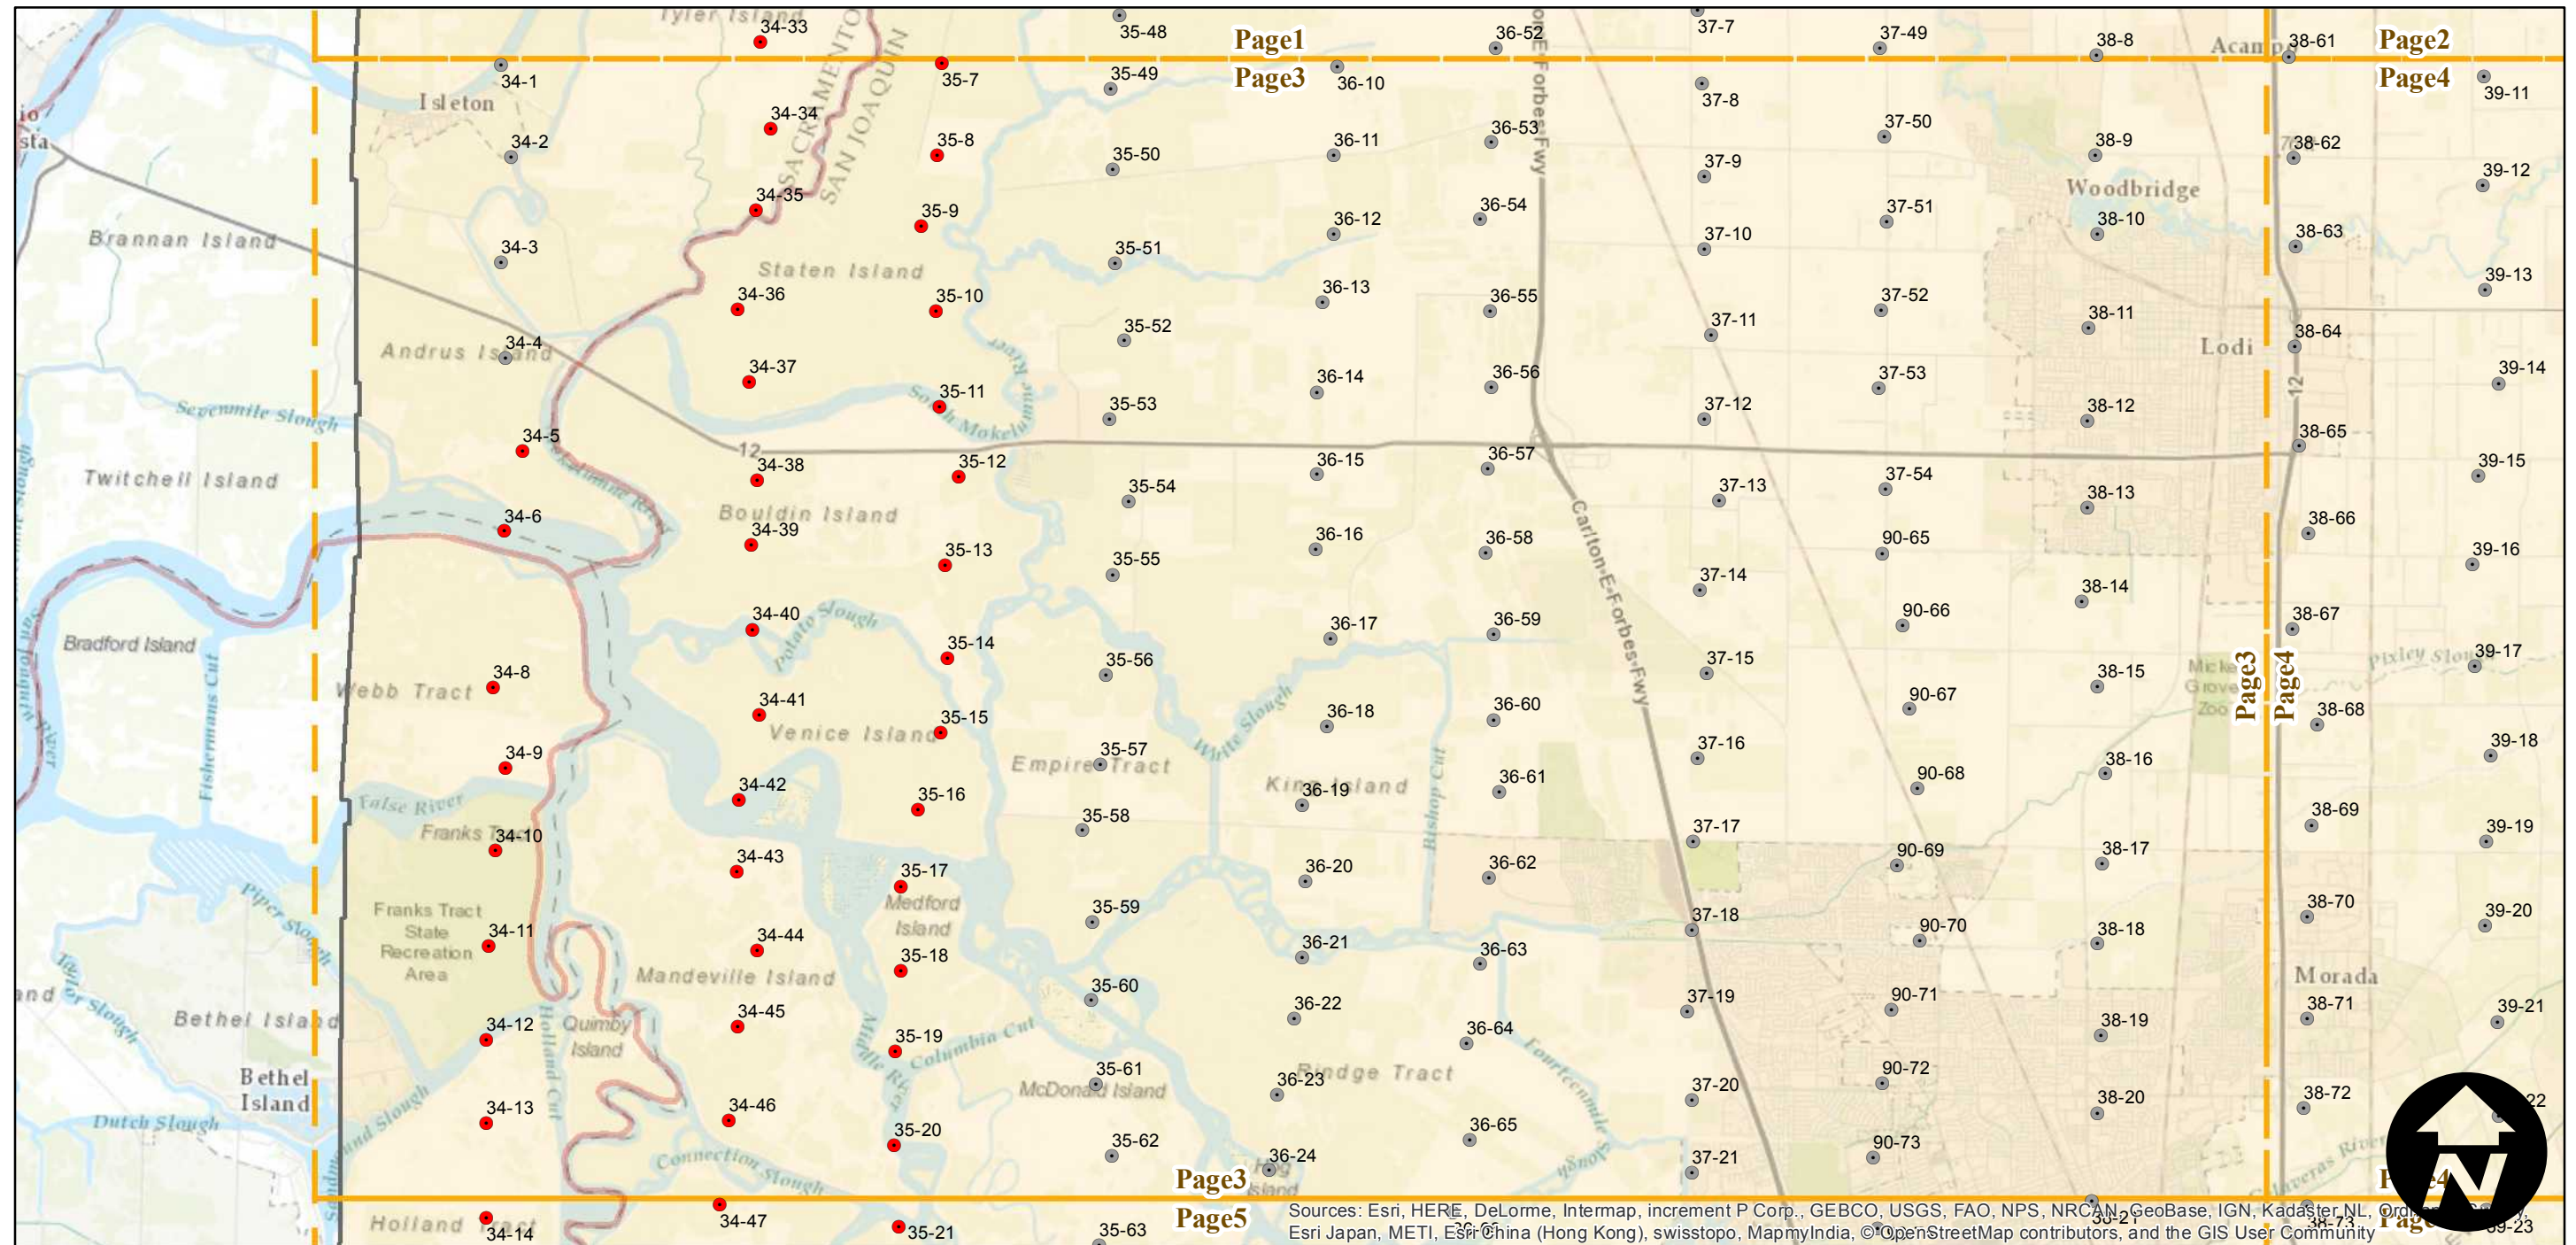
Page1
Page3
Page2
Page4
Tyler Island
34-33
35-48
36-52
37-7
37-49
38-8
Acampo
38-61
34-1
35-7
35-49
36-10
37-8
39-11
Isleton
34-34
35-8
35-50
36-11
36-53
37-50
38-9
38-62
34-2
37-9
Woodbridge
39-12
34-35
35-9
36-12
36-54
37-51
38-10
Brannan Island
34-3
35-51
37-10
38-63
Staten Island
36-13
36-55
37-52
39-13
34-36
35-10
35-52
37-11
38-11
38-64
Andrus Island
34-4
Lodi
34-37
36-14
36-56
37-53
39-14
35-11
35-53
37-12
38-12
Sevenmile Slough
34-5
38-65
12
34-38
35-12
36-15
36-57
39-15
Twitchell Island
37-13
37-54
38-13
35-54
Bouldin Island
34-6
34-39
36-16
36-58
38-66
35-13
90-65
39-16
35-55
37-14
38-14
34-40
Potato Slough
36-17
36-59
Bradford Island
90-66
38-67
35-14
35-56
37-15
Pixley Slough
39-17
34-8
Webb Tract
34-41
36-18
36-60
38-15
Micke Grove Zoo
90-67
38-68
Page3
Page4
35-15
Venice Island
35-57
White Slough
37-16
39-18
34-9
Empire Tract
38-16
34-42
King Island
36-19
36-61
90-68
False River
35-16
35-58
38-69
Franks Tract
34-10
37-17
39-19
34-43
36-20
36-62
90-69
38-17
35-17
Medford Island
Franks Tract State Recreation Area
35-59
38-70
34-11
37-18
39-20
34-44
36-21
36-63
90-70
35-18
38-18
Mandeville Island
Morada
35-60
37-19
90-71
Bethel Island
34-45
38-71
39-21
34-12
Quimby Island
36-22
36-64
38-19
35-19
Columbia Cut
Holland Cut
Middle River
Bethel Island
35-61
Rindge Tract
90-72
34-13
McDonald Island
36-23
37-20
38-72
Dutch Slough
34-46
38-20
35-20
36-65
35-62
Connection Slough
36-24
37-21
90-73
Page3
Holland Tract
34-47
Page5
34-14
35-21
35-63
Sources: Esri, HERE, DeLorme, Intermap, increment P Corp., GEBCO, USGS, FAO, NPS, NRCAN, GeoBase, IGN, Kadaster NL, Ordnance Survey, Esri Japan, METI, Esri China (Hong Kong), swisstopo, MapmyIndia, © OpenStreetMap contributors, and the GIS User Community
Carlton-E-Forbes-Fwy
Bishop Cut
South Mokelumne River
Mokelumne River
Sacramento
San Joaquin
Fishermans Cut
Piper Slough
San Joaquin River